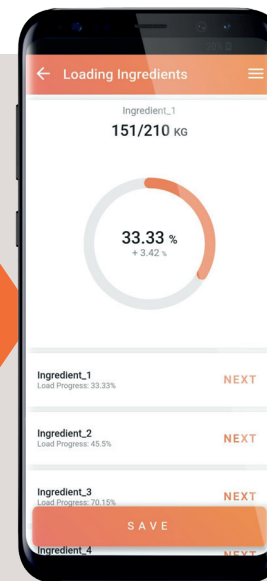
← Loading Ingredients

Ingredient_1

151/210 KG

33.33 %
+ 3.42 %

Ingredient_1
Load Progress: 33.33%
NEXT

Ingredient_2
Load Progress: 45.5%
NEXT

Ingredient_3
Load Progress: 70.15%
NEXT

SAVE

Ingredient_4
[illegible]